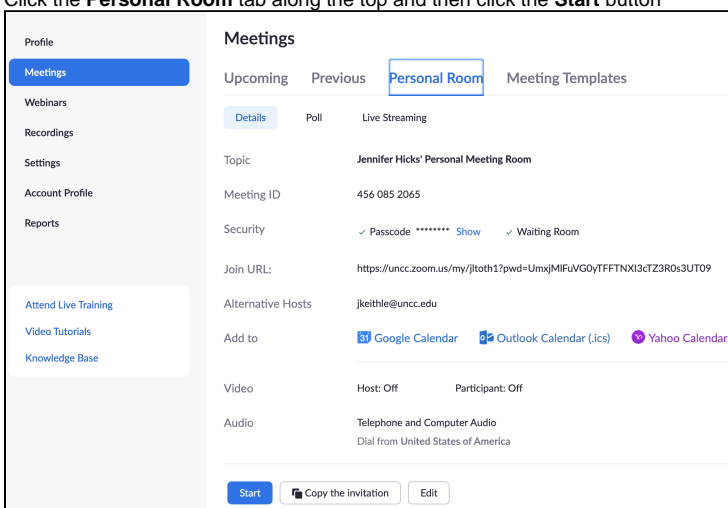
Click the **Personal Room** tab along the top and then click the **Start** button

Profile
Meetings
Webinars
Recordings
Settings
Account Profile
Reports

Attend Live Training
Video Tutorials
Knowledge Base

Meetings

Upcoming Previous Personal Room Meeting Templates

Details Poll Live Streaming

Topic Jennifer Hicks' Personal Meeting Room

Meeting ID 456 085 2065

Security ✓ Passcode ******** Show ✓ Waiting Room

Join URL: https://uncc.zoom.us/my/jltoth1?pwd=UmxjMlFuVG0yTFFTNXl3cTZ3R0s3UT09

Alternative Hosts jkeithle@uncc.edu

Add to 31 Google Calendar Outlook Calendar (.ics) Yahoo Calendar

Video Host: Off Participant: Off

Audio Telephone and Computer Audio
Dial from United States of America

Start Copy the invitation Edit